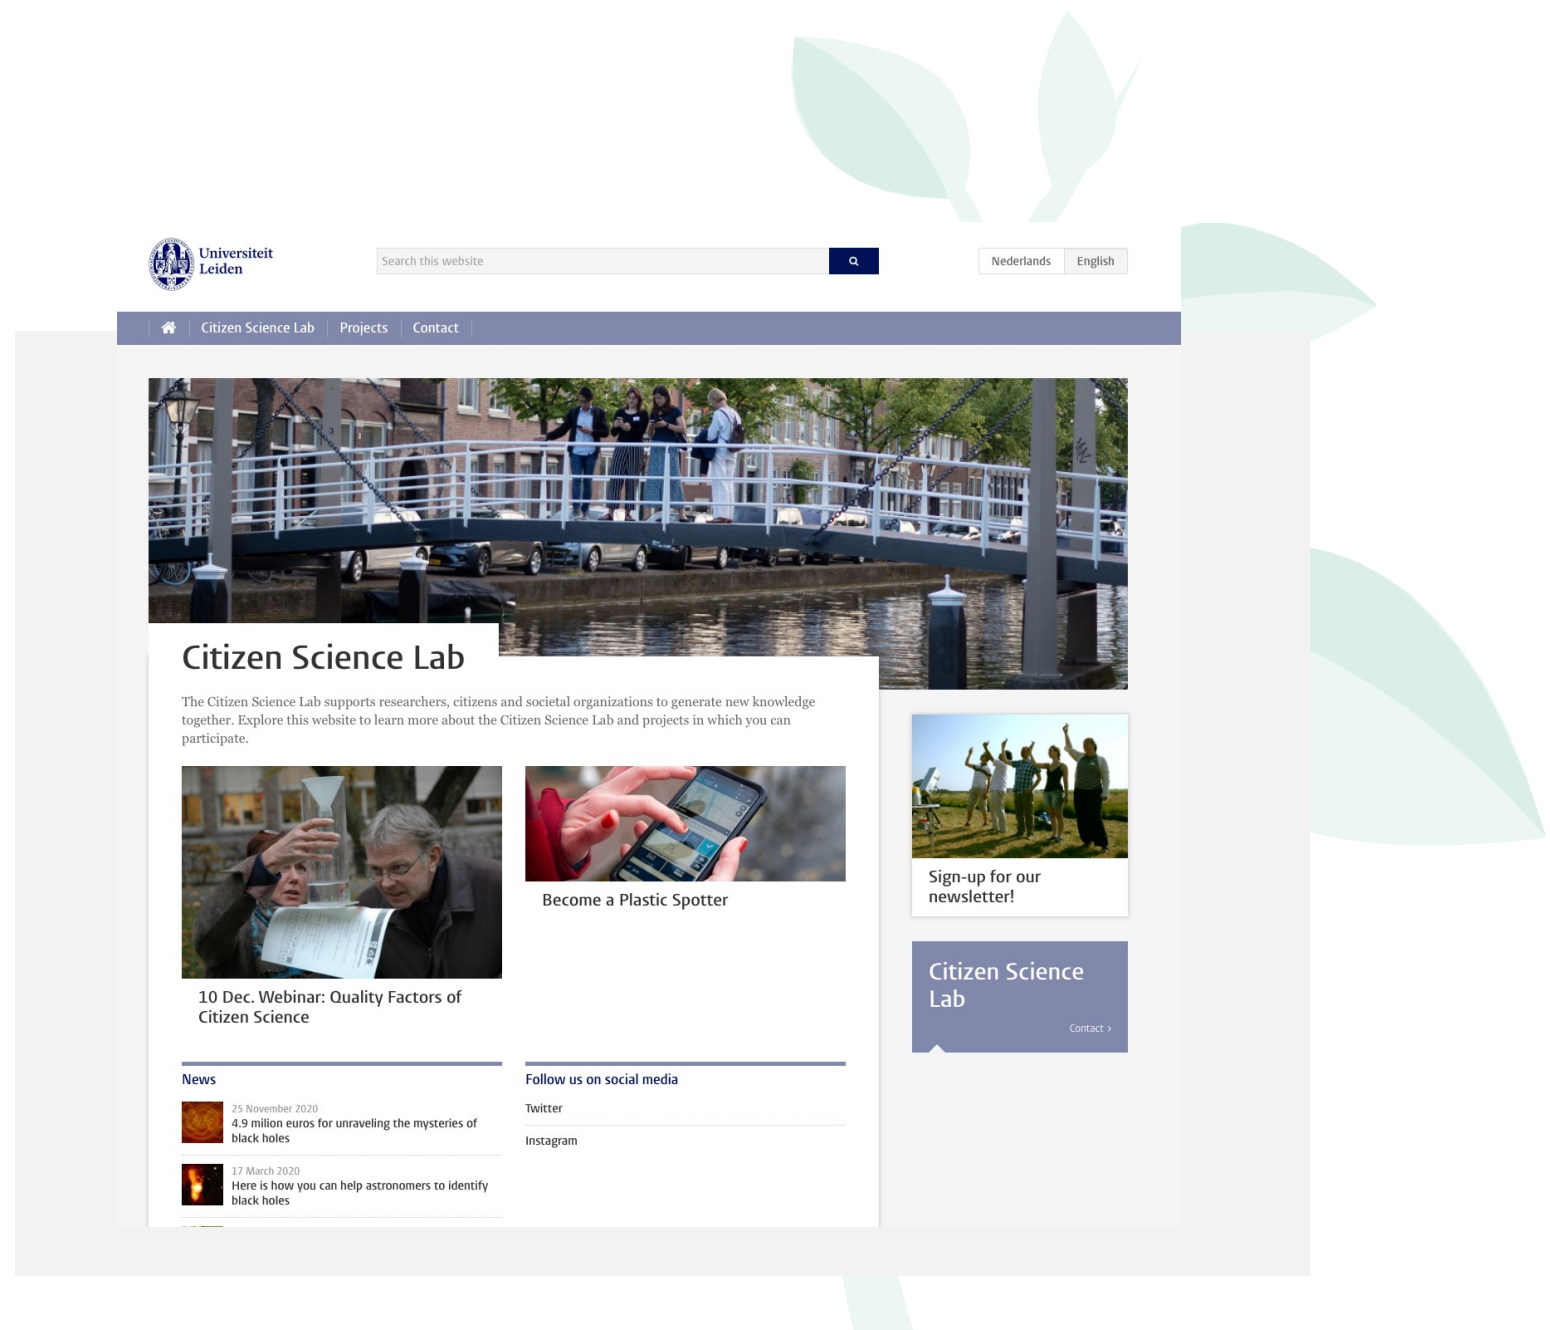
Universiteit Leiden

Search this website

Nederlands English

Citizen Science Lab | Projects | Contact

Citizen Science Lab

The Citizen Science Lab supports researchers, citizens and societal organizations to generate new knowledge together. Explore this website to learn more about the Citizen Science Lab and projects in which you can participate.

10 Dec. Webinar: Quality Factors of Citizen Science

Become a Plastic Spotter

Sign-up for our newsletter!

Citizen Science Lab

Contact ›

News

25 November 2020
4.9 milion euros for unraveling the mysteries of black holes

17 March 2020
Here is how you can help astronomers to identify black holes

Follow us on social media

Twitter

Instagram